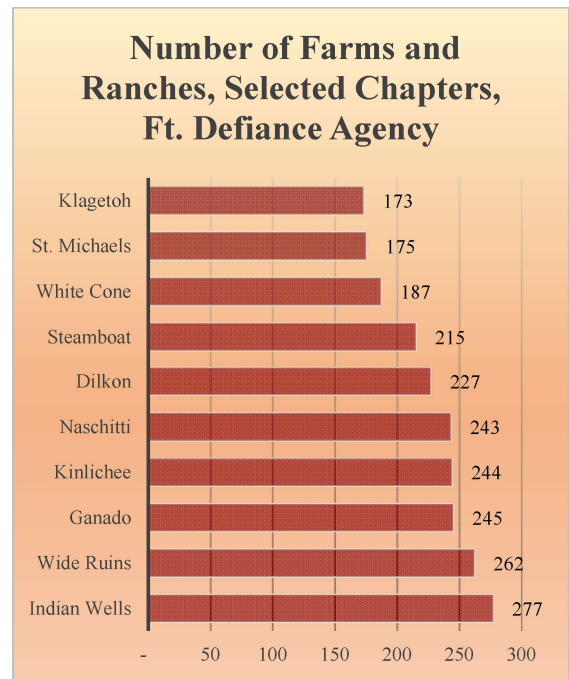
Number of Farms and Ranches, Selected Chapters, Ft. Defiance Agency

| Chapter | Number |
|---|---|
| Klagetoh | 173 |
| St. Michaels | 175 |
| White Cone | 187 |
| Steamboat | 215 |
| Dilkon | 227 |
| Naschitti | 243 |
| Kinlichee | 244 |
| Ganado | 245 |
| Wide Ruins | 262 |
| Indian Wells | 277 |

- 50 100 150 200 250 300